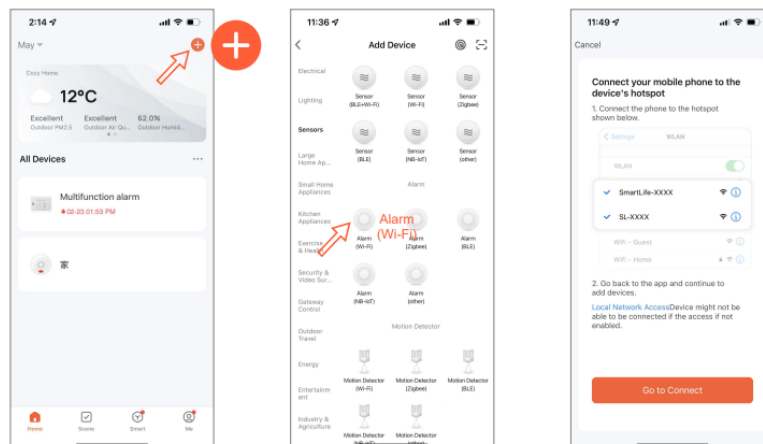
2:14

May

Cozy Home

12°C

Excellent
Outdoor PM2.5

Excellent
Outdoor Air Qu...

62.0%
Outdoor Humid...

All Devices

Multifunction alarm
02-23 01:53 PM

家

Home Scene Smart Me

11:36

Add Device

Electrical

Lighting

Sensors

Large Home Ap...

Small Home Appliances

Kitchen Appliances

Exercise & Health

Security & Video Sur...

Gateway Control

Outdoor Travel

Energy

Entertainment

Industry & Agriculture

Sensor (BLE+Wi-Fi)

Sensor (Wi-Fi)

Sensor (Zigbee)

Sensor (BLE)

Sensor (NB-IoT)

Sensor (other)

Alarm

Alarm (Wi-Fi)

Alarm (Zigbee)

Alarm (BLE)

Alarm (NB-IoT)

Alarm (other)

Alarm (Wi-Fi)

Motion Detector

Motion Detector (Wi-Fi)

Motion Detector (Zigbee)

Motion Detector (BLE)

Motion Detector

Motion Detector

11:49

Cancel

Connect your mobile phone to the device's hotspot

1. Connect the phone to the hotspot shown below.

Settings WLAN

WLAN

SmartLife-XXXX

SL-XXXX

Wifi - Guest

Wifi - Home

2. Go back to the app and continue to add devices.

Local Network AccessDevice might not be able to be connected if the access if not enabled.

Go to Connect